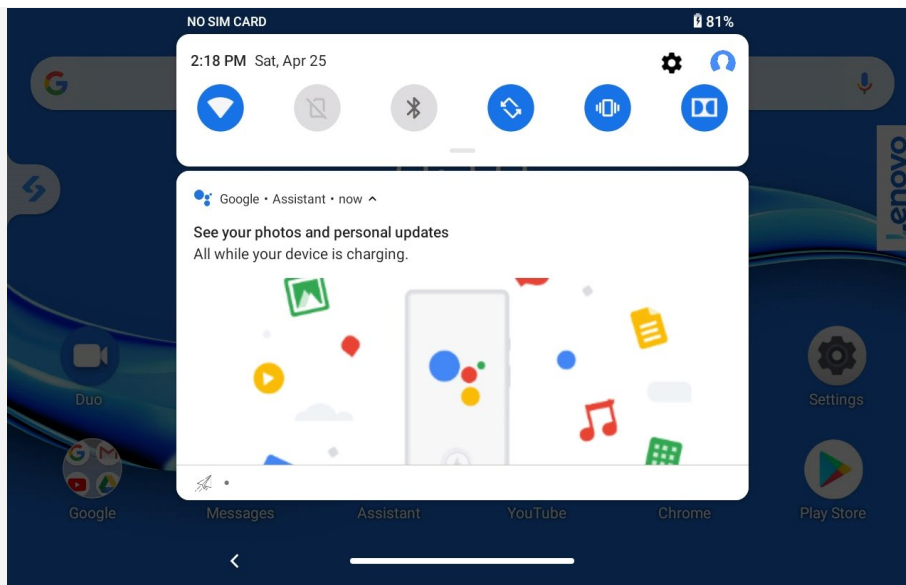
NO SIM CARD
81%
2:18 PM Sat, Apr 25
Google • Assistant • now
See your photos and personal updates
All while your device is charging.
Lenovo
Duo
Settings
Google
Messages
Assistant
YouTube
Chrome
Play Store